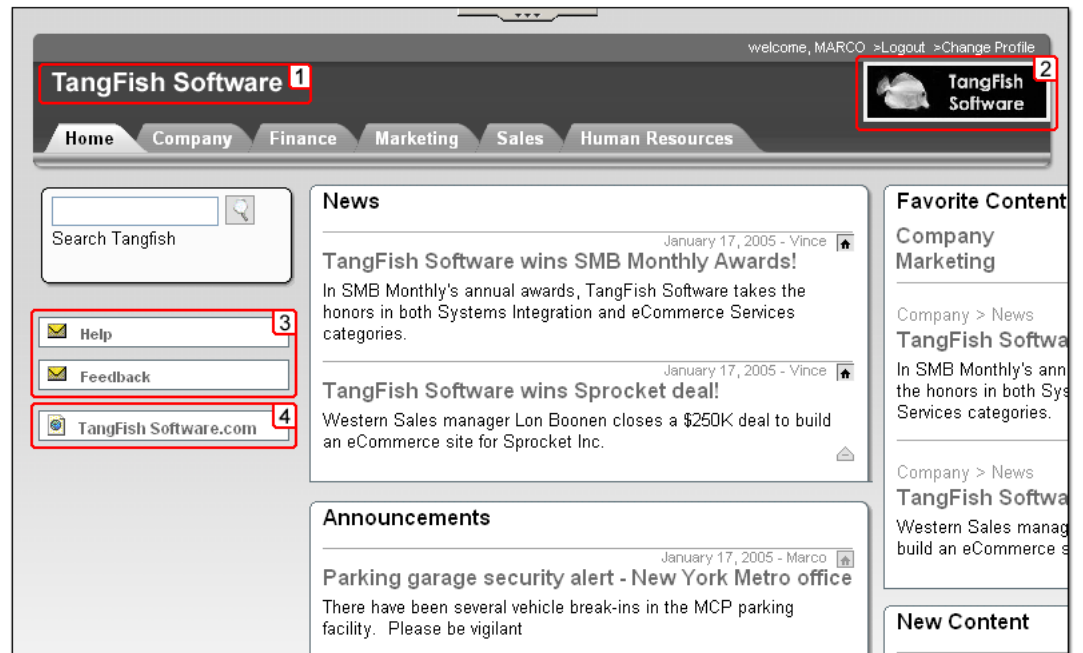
welcome, MARCO >Logout >Change Profile

TangFish Software 1

TangFish Software 2

Home Company Finance Marketing Sales Human Resources

Search Tangfish

Help 3

Feedback

TangFish Software.com 4

News

January 17, 2005 - Vince

TangFish Software wins SMB Monthly Awards!

In SMB Monthly's annual awards, TangFish Software takes the honors in both Systems Integration and eCommerce Services categories.

January 17, 2005 - Vince

TangFish Software wins Sprocket deal!

Western Sales manager Lon Boonen closes a $250K deal to build an eCommerce site for Sprocket Inc.

Announcements

January 17, 2005 - Marco

Parking garage security alert - New York Metro office

There have been several vehicle break-ins in the MCP parking facility. Please be vigilant

Favorite Content

Company

Marketing

Company > News

TangFish Softwa

In SMB Monthly's ann the honors in both Sys Services categories.

Company > News

TangFish Softwa

Western Sales manag build an eCommerce s

New Content